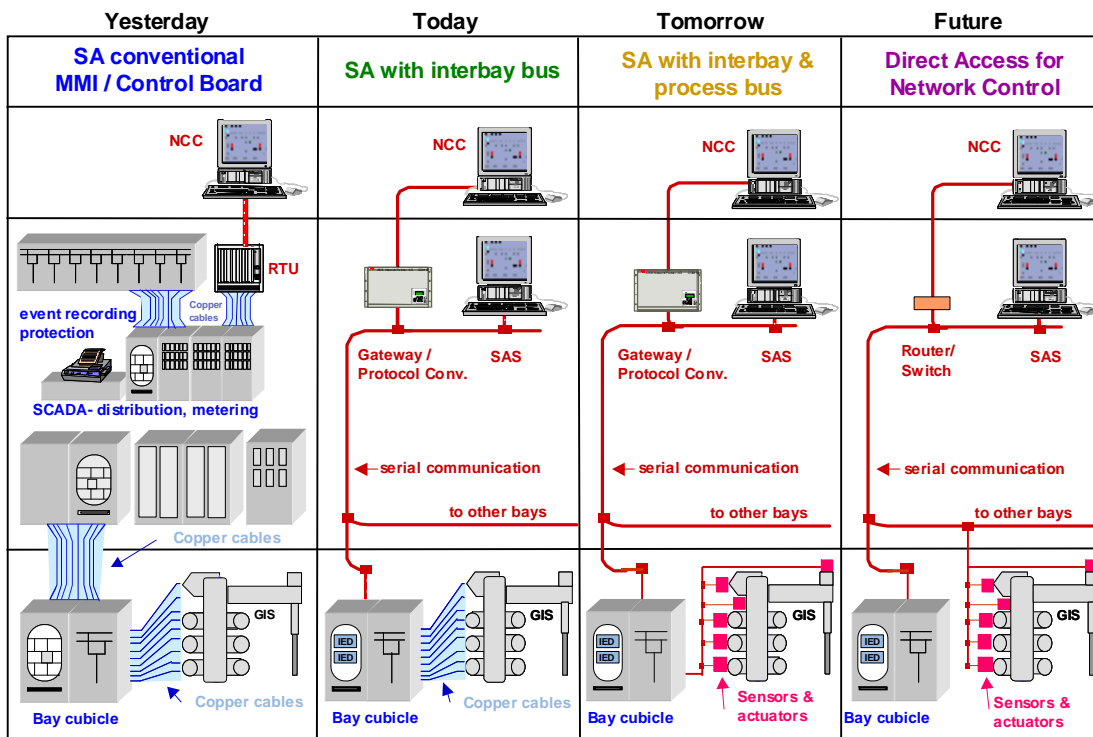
| Yesterday | Today | Tomorrow | Future |
|---|---|---|---|
| SA conventional MMI / Control Board | SA with interbay bus | SA with interbay & process bus | Direct Access for Network Control |

NCC

RTU

Copper cables

event recording protection

SCADA- distribution, metering

Copper cables

Bay cubicle

Copper cables

GIS

NCC

Gateway / Protocol Conv.

SAS

serial communication

to other bays

IED

IED

Bay cubicle

Copper cables

GIS

NCC

Gateway / Protocol Conv.

SAS

serial communication

to other bays

IED

IED

Bay cubicle

GIS

Sensors & actuators

NCC

Router/ Switch

SAS

serial communication

to other bays

IED

IED

Bay cubicle

GIS

Sensors & actuators